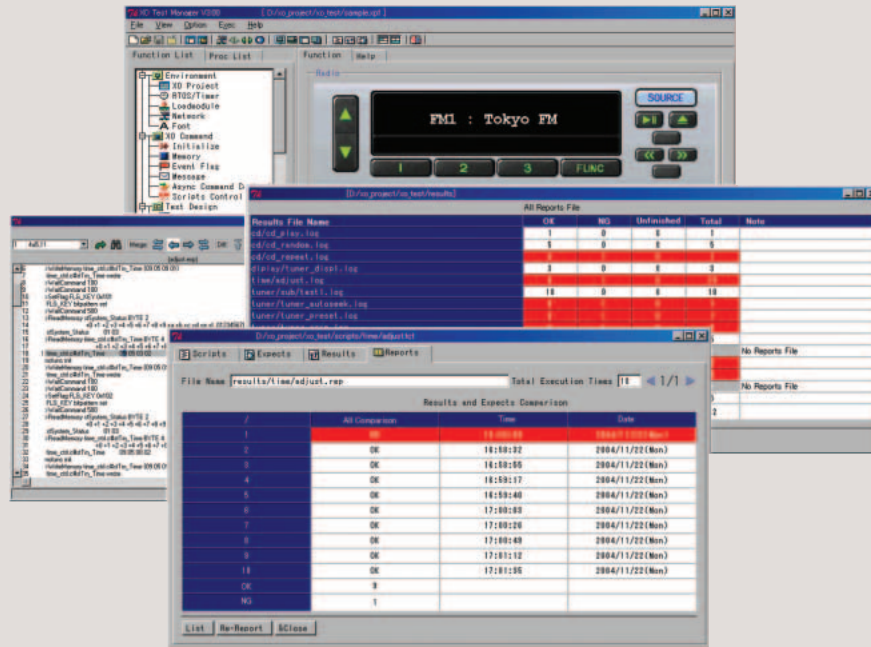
XD Test Monitor V3.00 [ D:/xo_project/xo_test/sample.xpf ]
File View Option Exec Help

Function List | Proc List
Environment
XD Project
RTOS/Timer
Loadmodule
Network
Font
XD Command
Initialize
Memory
Event Flag
Message
Async Command D
Scripts Control
Test Design

Function | Help
Radio
FM1 : Tokyo FM
SOURCE
1 2 3 FUNC

D:/xo_project/xo_test/results/
All Reports File

| Results File Name | OK | NG | Unfinished | Total | Note |
|---|---|---|---|---|---|
| cd/cd_play.log | 1 | 0 | 0 | 1 | |
| cd/cd_random.log | 5 | 0 | 0 | 5 | |
| cd/cd_repeat.log | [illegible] | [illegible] | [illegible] | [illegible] | |
| display/tuner_displ.log | 3 | 0 | 0 | 3 | |
| time/adjust.log | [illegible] | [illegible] | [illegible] | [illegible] | |
| tuner/sub/test1.log | 10 | 0 | 0 | 10 | |
| tuner/tuner_autoseek.log | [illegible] | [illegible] | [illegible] | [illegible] | |
| tuner/tuner_preset.log | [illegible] | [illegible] | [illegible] | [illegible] | |
| | | | | | No Reports File |
| | | | | | No Reports File |

[adjust.rep]
Merge Diff

D:/xo_project/xo_test/scripts/time/adjust.tcl
Scripts | Expects | Results | Reports
File Name results/time/adjust.rep Total Execution Times 10 1/1
Results and Expects Comparison

| / | All Comparison | Time | Date |
|---|---|---|---|
| 1 | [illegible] | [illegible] | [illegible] |
| 2 | OK | 16:58:32 | 2004/11/22(Mon) |
| 3 | OK | 16:58:55 | 2004/11/22(Mon) |
| 4 | OK | 16:59:17 | 2004/11/22(Mon) |
| 5 | OK | 16:59:40 | 2004/11/22(Mon) |
| 6 | OK | 17:00:03 | 2004/11/22(Mon) |
| 7 | OK | 17:00:26 | 2004/11/22(Mon) |
| 8 | OK | 17:00:49 | 2004/11/22(Mon) |
| 9 | OK | 17:01:12 | 2004/11/22(Mon) |
| 10 | OK | 17:01:35 | 2004/11/22(Mon) |
| OK | 9 | | |
| NG | 1 | | |

List | Re-Report | &Close